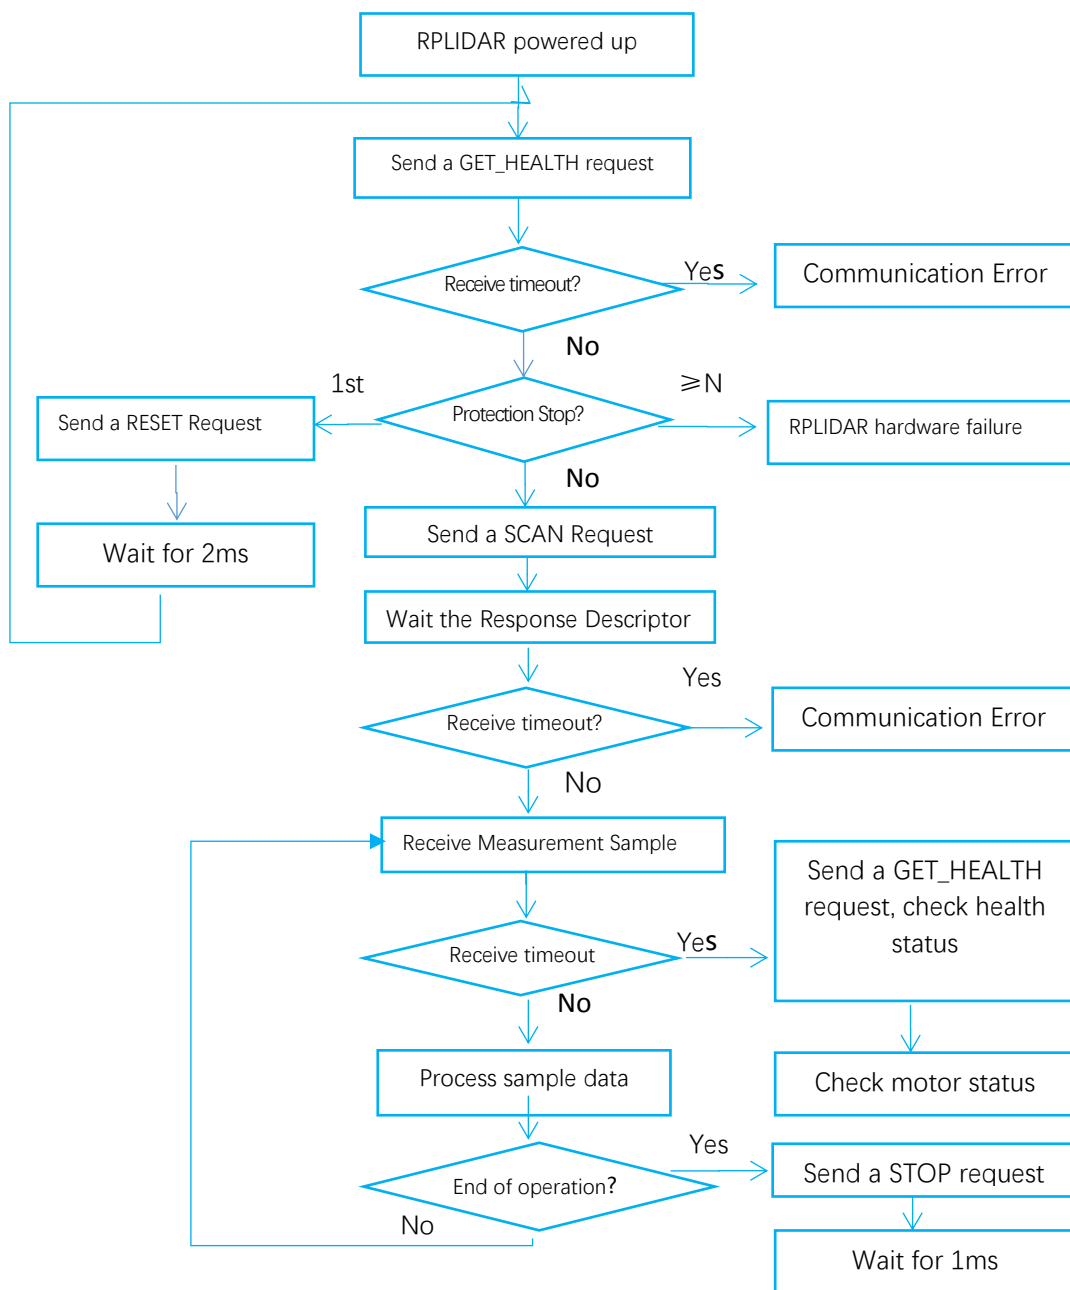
RPLIDAR powered up

Send a GET_HEALTH request

Receive timeout?

Yes

Communication Error

No

1st

≥N

Send a RESET Request

Protection Stop?

RPLIDAR hardware failure

No

Wait for 2ms

Send a SCAN Request

Wait the Response Descriptor

Yes

Receive timeout?

Communication Error

No

Receive Measurement Sample

Send a GET_HEALTH request, check health status

Receive timeout

Yes

No

Process sample data

Check motor status

Yes

End of operation?

Send a STOP request

No

Wait for 1ms